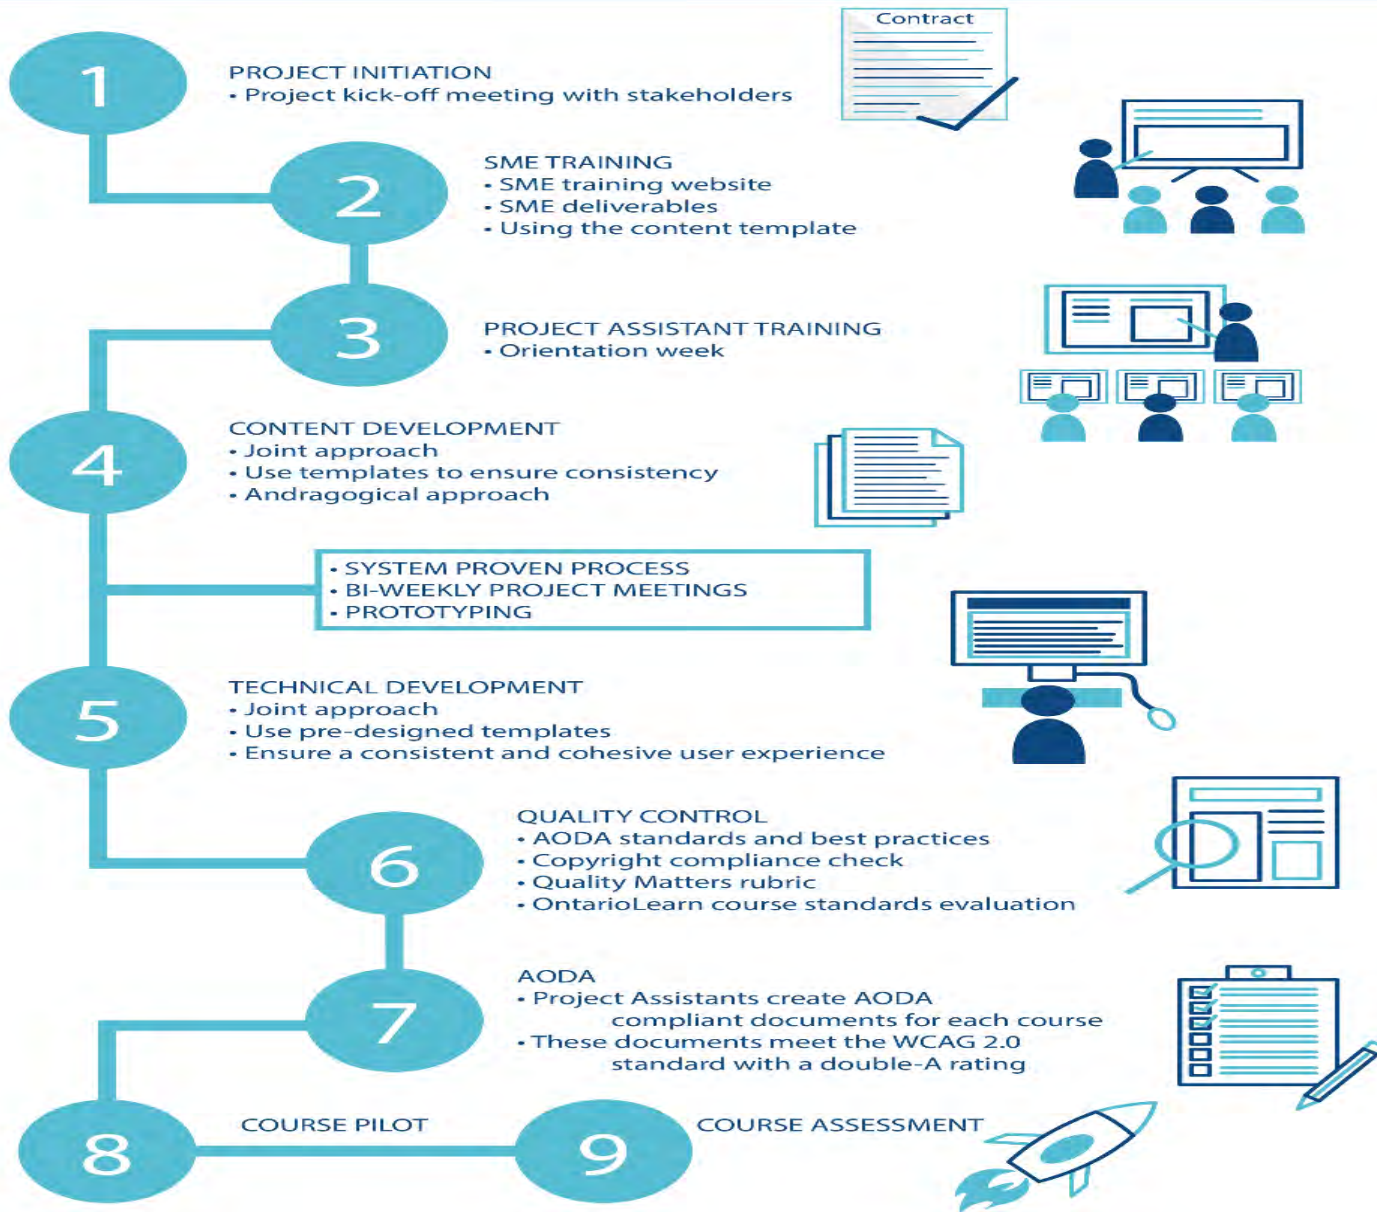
1

PROJECT INITIATION
• Project kick-off meeting with stakeholders

Contract

2

SME TRAINING
• SME training website
• SME deliverables
• Using the content template

3

PROJECT ASSISTANT TRAINING
• Orientation week

4

CONTENT DEVELOPMENT
• Joint approach
• Use templates to ensure consistency
• Andragogical approach

• SYSTEM PROVEN PROCESS
• BI-WEEKLY PROJECT MEETINGS
• PROTOTYPING

5

TECHNICAL DEVELOPMENT
• Joint approach
• Use pre-designed templates
• Ensure a consistent and cohesive user experience

6

QUALITY CONTROL
• AODA standards and best practices
• Copyright compliance check
• Quality Matters rubric
• OntarioLearn course standards evaluation

7

AODA
• Project Assistants create AODA compliant documents for each course
• These documents meet the WCAG 2.0 standard with a double-A rating

8

COURSE PILOT

9

COURSE ASSESSMENT